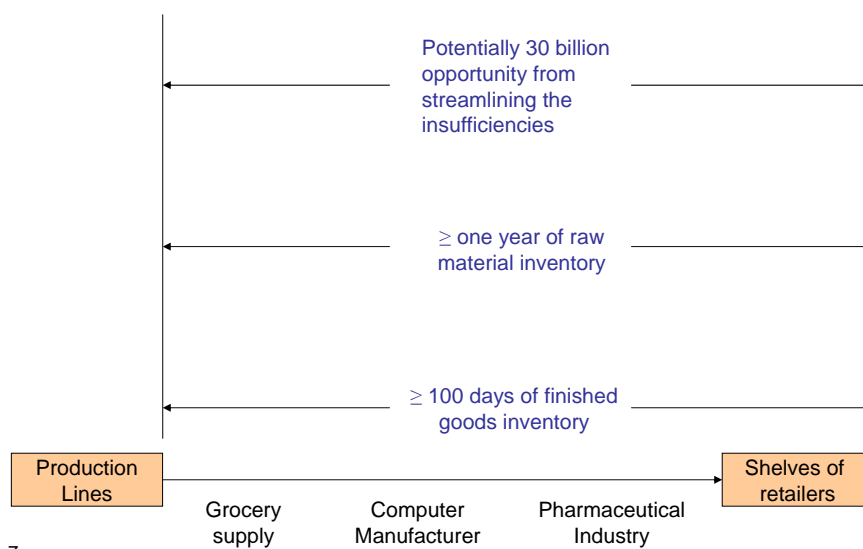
Potentially 30 billion opportunity from streamlining the insufficiencies

$\geq$ one year of raw material inventory

$\geq$ 100 days of finished goods inventory

Production Lines

Shelves of retailers

Grocery supply

Computer Manufacturer

Pharmaceutical Industry

7